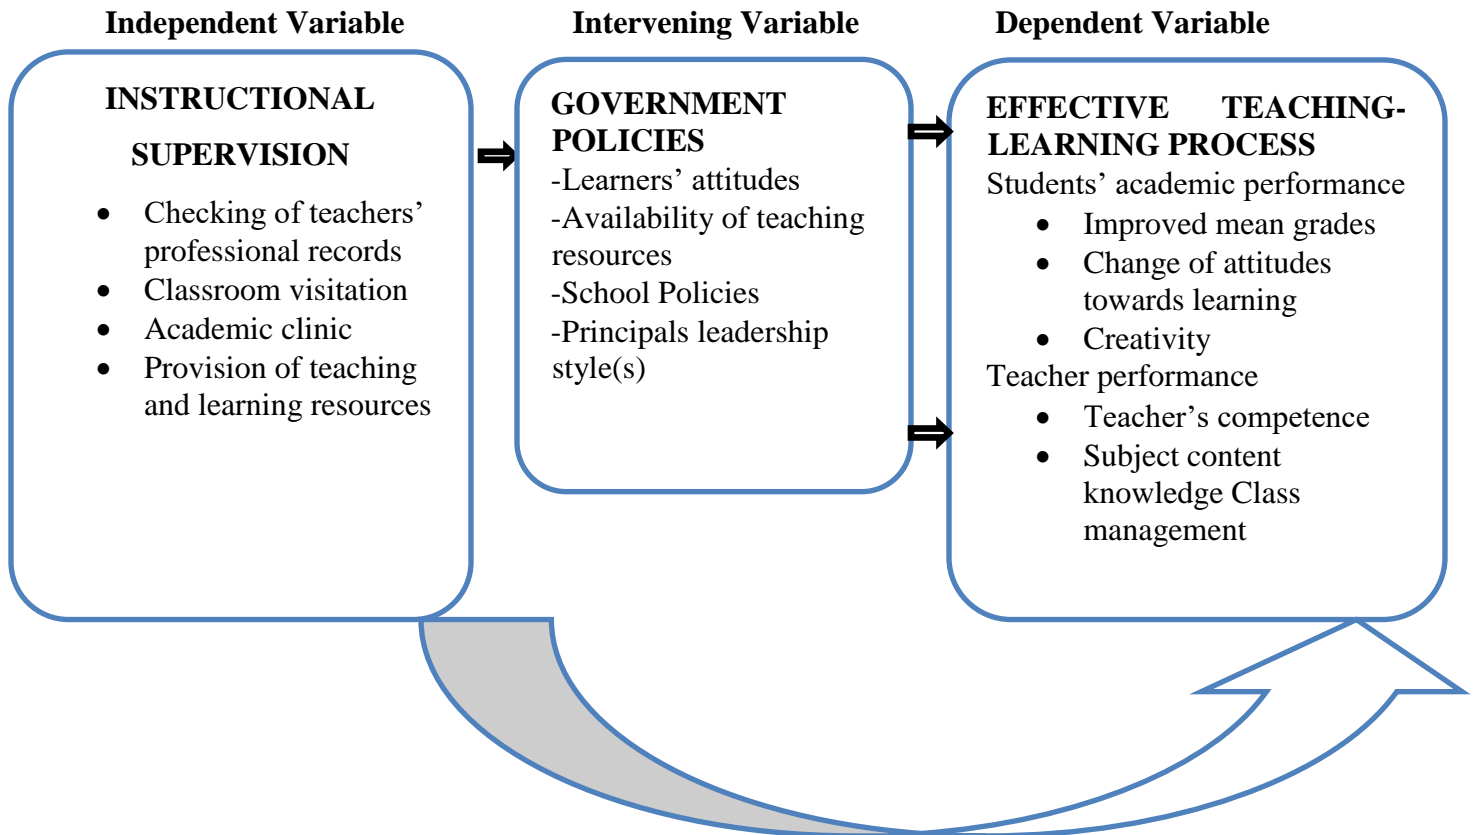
Independent Variable

INSTRUCTIONAL SUPERVISION

- Checking of teachers' professional records
- Classroom visitation
- Academic clinic
- Provision of teaching and learning resources

Intervening Variable

GOVERNMENT POLICIES
-Learners' attitudes
-Availability of teaching resources
-School Policies
-Principals leadership style(s)

Dependent Variable

EFFECTIVE TEACHING-LEARNING PROCESS
Students' academic performance
- Improved mean grades
- Change of attitudes towards learning
- Creativity

Teacher performance
- Teacher's competence
- Subject content knowledge Class management